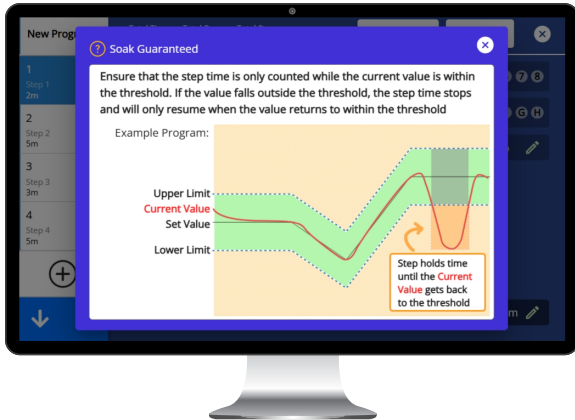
New Progr

1
Step 1
2m

2
Step 2
5m

3
Step 3
3m

4
Step 4
5m

7 8

G H

m

? Soak Guaranteed

Ensure that the step time is only counted while the current value is within the threshold. If the value falls outside the threshold, the step time stops and will only resume when the value returns to within the threshold

Example Program:

Upper Limit
Current Value
Set Value
Lower Limit

Step holds time until the Current Value gets back to the threshold